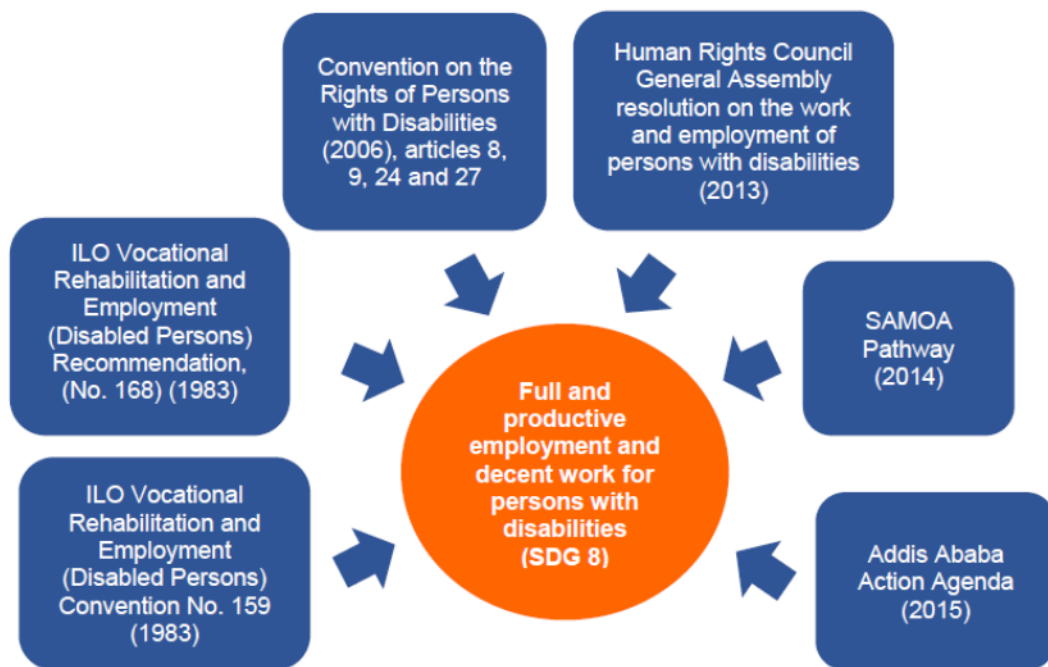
Convention on the Rights of Persons with Disabilities (2006), articles 8, 9, 24 and 27

Human Rights Council General Assembly resolution on the work and employment of persons with disabilities (2013)

ILO Vocational Rehabilitation and Employment (Disabled Persons) Recommendation, (No. 168) (1983)

SAMOA Pathway (2014)

Full and productive employment and decent work for persons with disabilities (SDG 8)

ILO Vocational Rehabilitation and Employment (Disabled Persons) Convention No. 159 (1983)

Addis Ababa Action Agenda (2015)